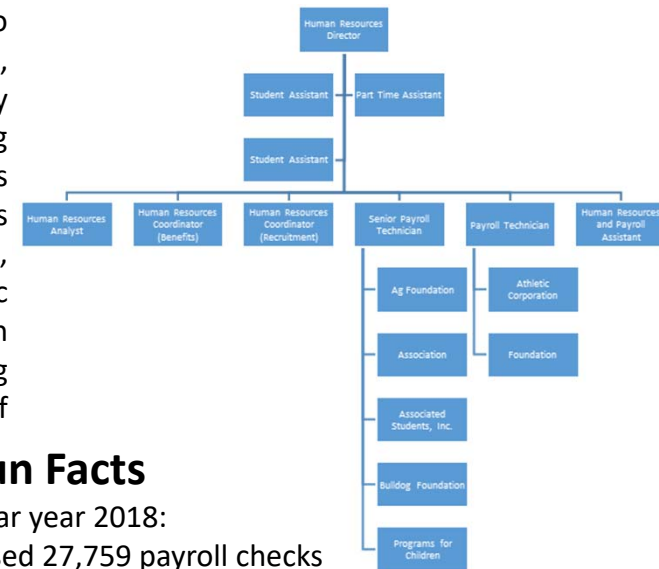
o
,
y
g
s
s
,
c
n
g
f

Human Resources Director

Student Assistant

Part Time Assistant

Student Assistant

Human Resources Analyst

Human Resources Coordinator (Benefits)

Human Resources Coordinator (Recruitment)

Senior Payroll Technician

Payroll Technician

Human Resources and Payroll Assistant

Ag Foundation

Association

Associated Students, Inc.

Bulldog Foundation

Programs for Children

Athletic Corporation

Foundation

un Facts

ar year 2018:

ed 27,759 payroll checks